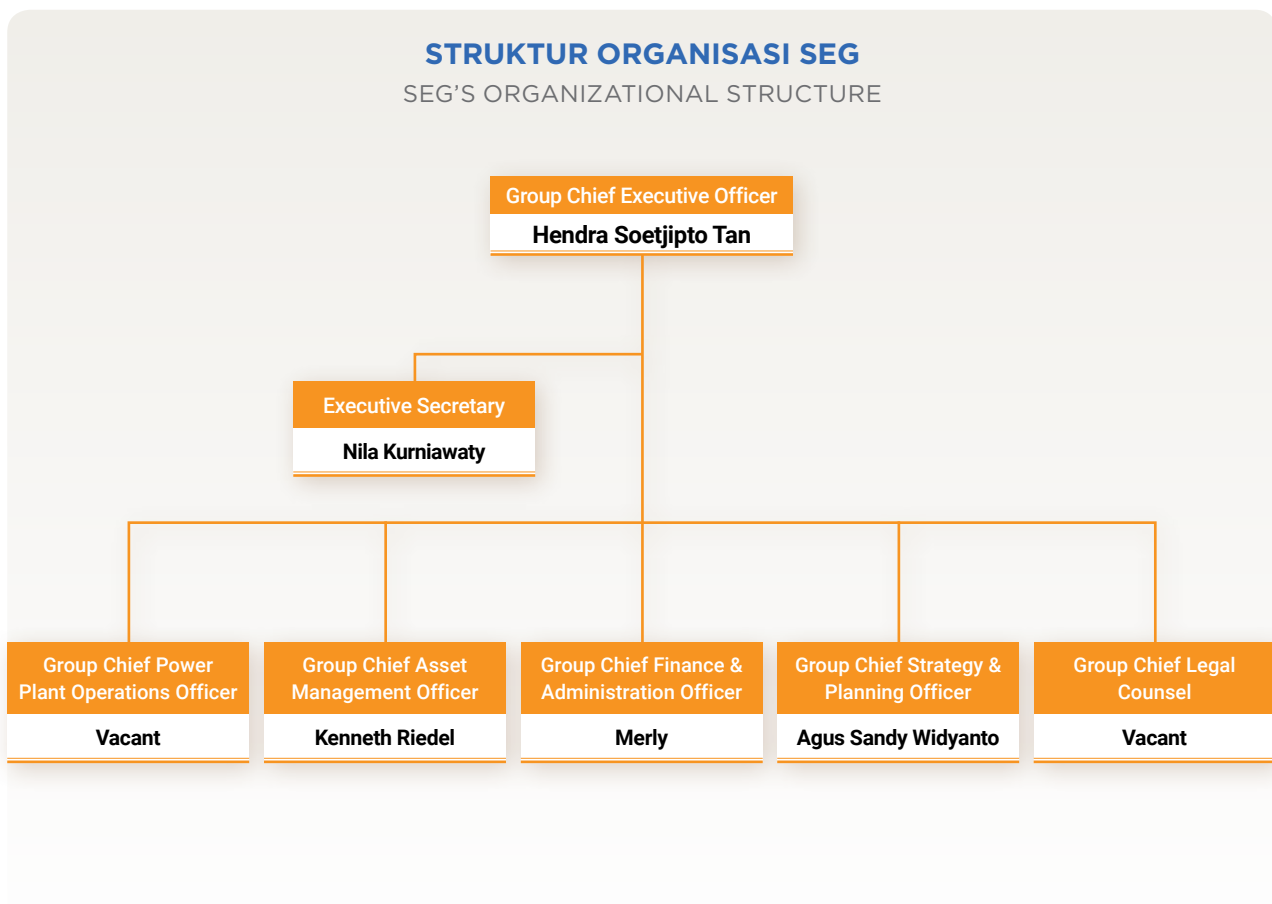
STRUKTUR ORGANISASI SEG
SEG'S ORGANIZATIONAL STRUCTURE

Group Chief Executive Officer
Hendra Soetjipto Tan

Executive Secretary
Nila Kurniawaty

Group Chief Power Plant Operations Officer
Vacant

Group Chief Asset Management Officer
Kenneth Riedel

Group Chief Finance & Administration Officer
Merly

Group Chief Strategy & Planning Officer
Agus Sandy Widyanto

Group Chief Legal Counsel
Vacant